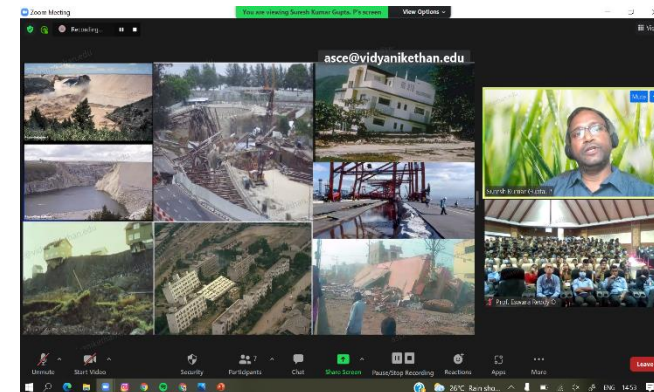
Zoom Meeting

You are viewing Suresh Kumar Gupta. P's screen

View Options

Recording...

asce@vidyanikethan.edu

Suresh Kumar Gupta. P

Prof. Gowane Reddy G

Unmute

Start Video

Security

Participants 7

Chat

Share Screen

Pause/Stop Recording

Reactions

Apps

More

Leave

26°C Rain sho...

ENG

14:53